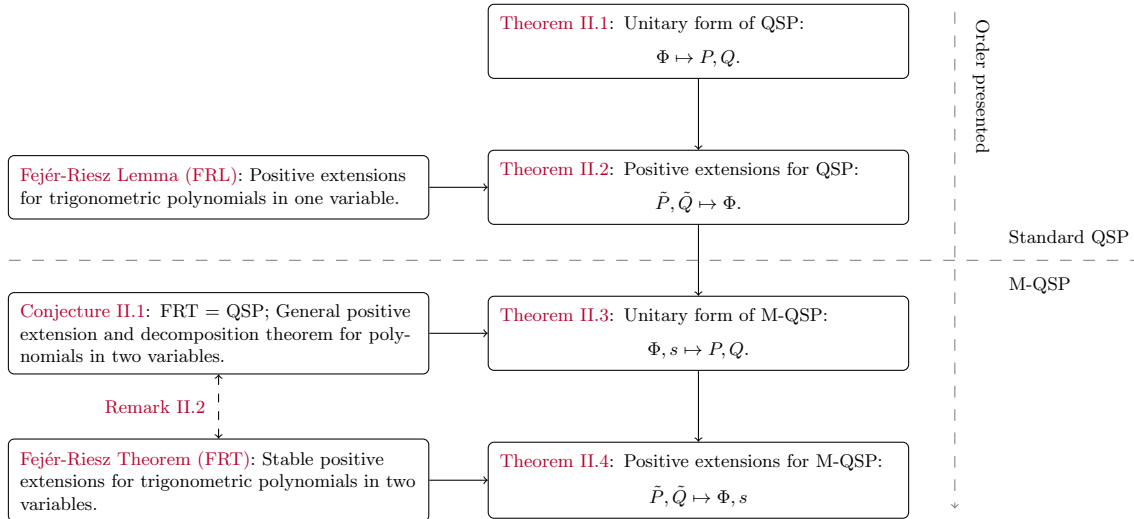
Theorem II.1: Unitary form of QSP:

$\Phi \mapsto P, Q$.

Order presented

Fejér-Riesz Lemma (FRL): Positive extensions for trigonometric polynomials in one variable.

Theorem II.2: Positive extensions for QSP:

$\tilde{P}, \tilde{Q} \mapsto \Phi$.

Standard QSP

M-QSP

Conjecture II.1: FRT = QSP; General positive extension and decomposition theorem for polynomials in two variables.

Theorem II.3: Unitary form of M-QSP:

$\Phi, s \mapsto P, Q$.

Remark II.2

Fejér-Riesz Theorem (FRT): Stable positive extensions for trigonometric polynomials in two variables.

Theorem II.4: Positive extensions for M-QSP:

$\tilde{P}, \tilde{Q} \mapsto \Phi, s$